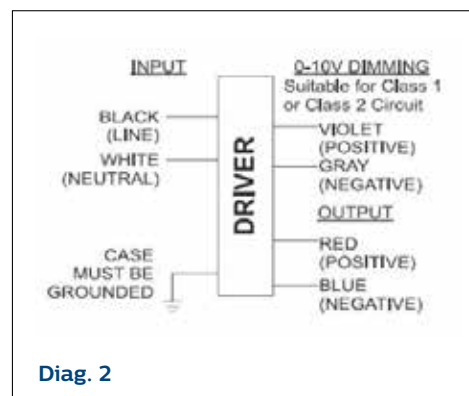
INPUT

BLACK (LINE)

WHITE (NEUTRAL)

CASE MUST BE GROUNDED

DRIVER

0-10V DIMMING
Suitable for Class 1 or Class 2 Circuit

VIOLET (POSITIVE)

GRAY (NEGATIVE)

OUTPUT

RED (POSITIVE)

BLUE (NEGATIVE)

Diag. 2